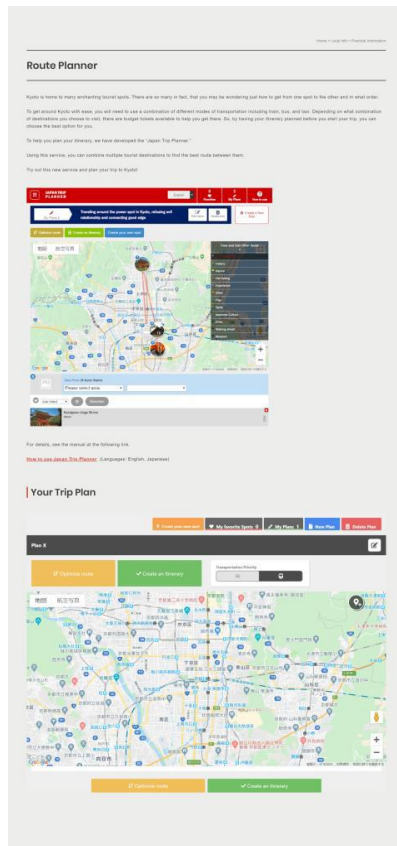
Home > Local Info > Practical Information

Route Planner

Kyoto is home to many enchanting tourist spots. There are so many in fact, that you may be wondering just how to get from one spot to the other and in what order.

To get around Kyoto with ease, you will need to use a combination of different modes of transportation including train, bus, and taxi. Depending on what combination of destinations you choose to visit, there are budget tickets available to help you get there. So, try having your itinerary planned before you start your trip, you can choose the best option for you.

To help you plan your itinerary, we have developed the "Japan Trip Planner."

Using this service, you can combine multiple tourist destinations to find the best route between them.

Try out this new service and plan your trip to Kyoto!

JAPAN TRIP PLANNER

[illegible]

Optimize route

Create an itinerary

For details, see the manual at the following link.

How to use Japan Trip Planner (Languages: English, Japanese)

Your Trip Plan

Create your own spot | My Favorite Spots 0 | My Plans 1 | New Plan | Delete Plan

Plan X

Optimize route

Create an itinerary

Transportation Priority

地図 航空写真

Optimize route

Create an itinerary